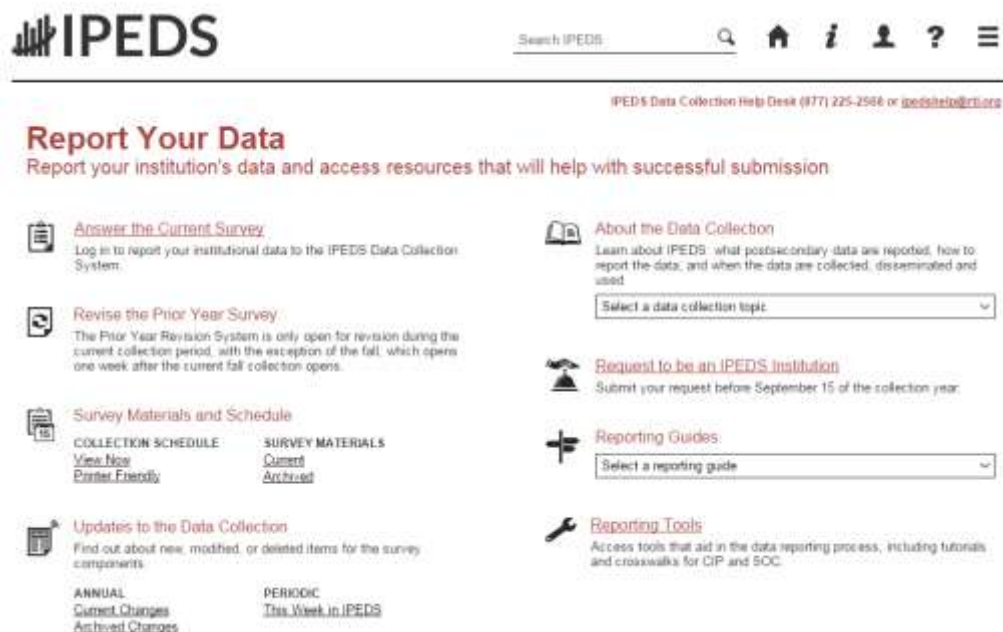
IPEDS

Search IPEDS

IPEDS Data Collection Help Desk (877) 225-2568 or ipedshelp@rti.org

Report Your Data

Report your institution's data and access resources that will help with successful submission

Answer the Current Survey

Log in to report your institutional data to the IPEDS Data Collection System.

Revise the Prior Year Survey

The Prior Year Revision System is only open for revision during the current collection period, with the exception of the fall, which opens one week after the current fall collection opens.

Survey Materials and Schedule

COLLECTION SCHEDULE
View Now
Printer Friendly

SURVEY MATERIALS
Current
Archived

Updates to the Data Collection

Find out about new, modified, or deleted items for the survey components

ANNUAL
Current Changes
Archived Changes

PERIODIC
This Week in IPEDS

About the Data Collection

Learn about IPEDS: what postsecondary data are reported, how to report the data, and when the data are collected, disseminated and used

Select a data collection topic

Request to be an IPEDS Institution

Submit your request before September 15 of the collection year.

Reporting Guides

Select a reporting guide

Reporting Tools

Access tools that aid in the data reporting process, including tutorials and crosswalks for CIP and SOC.